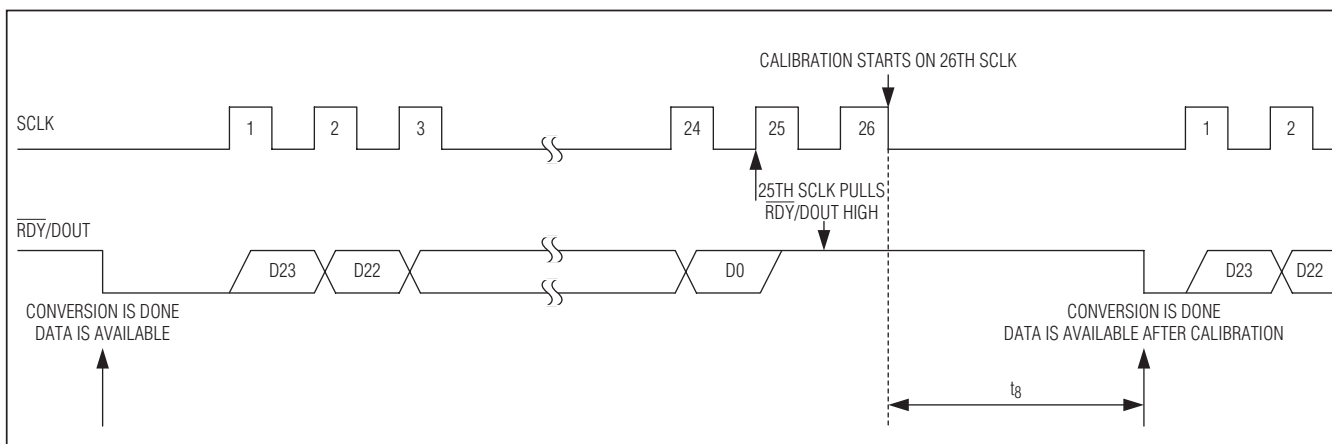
CALIBRATION STARTS ON 26TH SCLK

SCLK

1 2 3 24 25 26 1 2

25TH SCLK PULLS $\overline{RDY}$/DOUT HIGH

$\overline{RDY}$/DOUT

D23 D22 D0 D23 D22

CONVERSION IS DONE
DATA IS AVAILABLE

CONVERSION IS DONE
DATA IS AVAILABLE AFTER CALIBRATION

$t_8$